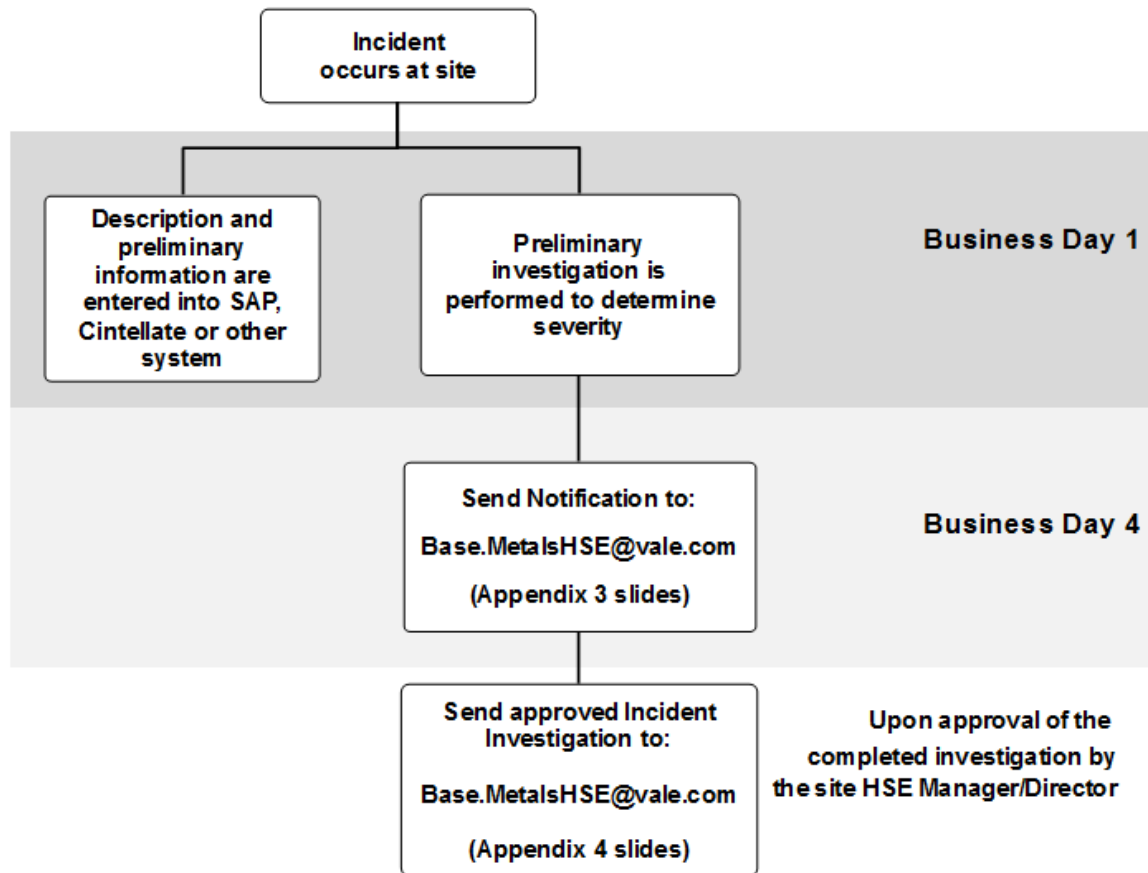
Incident occurs at site

Description and preliminary information are entered into SAP, Cintellate or other system

Preliminary investigation is performed to determine severity

Business Day 1

Send Notification to:

Base.MetalsHSE@vale.com

(Appendix 3 slides)

Business Day 4

Send approved Incident Investigation to:

Base.MetalsHSE@vale.com

(Appendix 4 slides)

Upon approval of the completed investigation by the site HSE Manager/Director